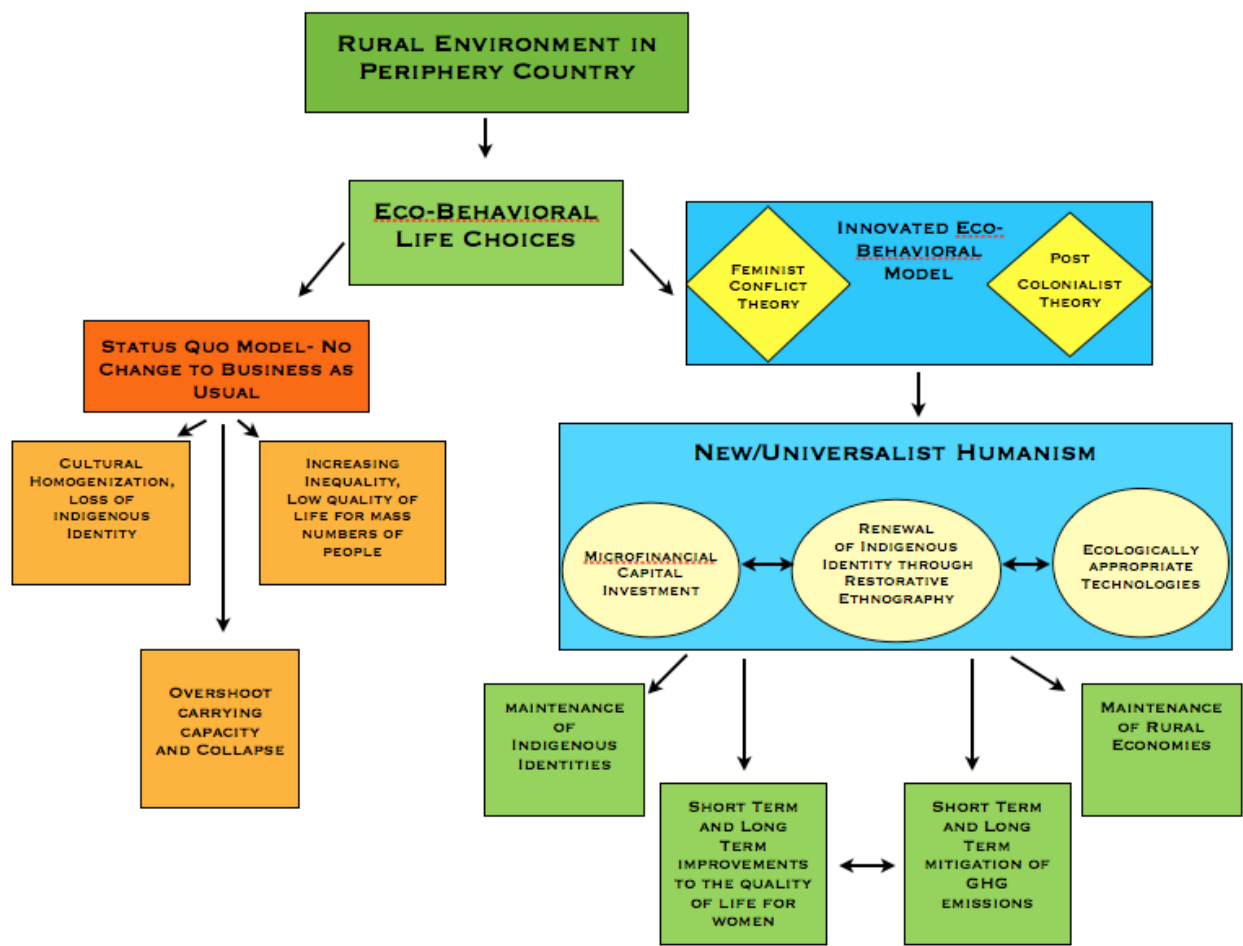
Rural Environment in Periphery Country

Eco-Behavioral Life Choices

Status Quo Model- No Change to Business as Usual

Cultural Homogenization, loss of indigenous Identity

Increasing Inequality, Low quality of life for mass numbers of people

Overshoot carrying capacity and Collapse

Innovated Eco-Behavioral Model

Feminist Conflict Theory

Post Colonialist Theory

New/Universalist Humanism

Microfinancial Capital Investment

Renewal of Indigenous Identity through Restorative Ethnography

Ecologically appropriate Technologies

maintenance of Indigenous Identities

Short Term and Long Term improvements to the quality of life for women

Short Term and Long Term mitigation of GHG emissions

Maintenance of Rural Economies